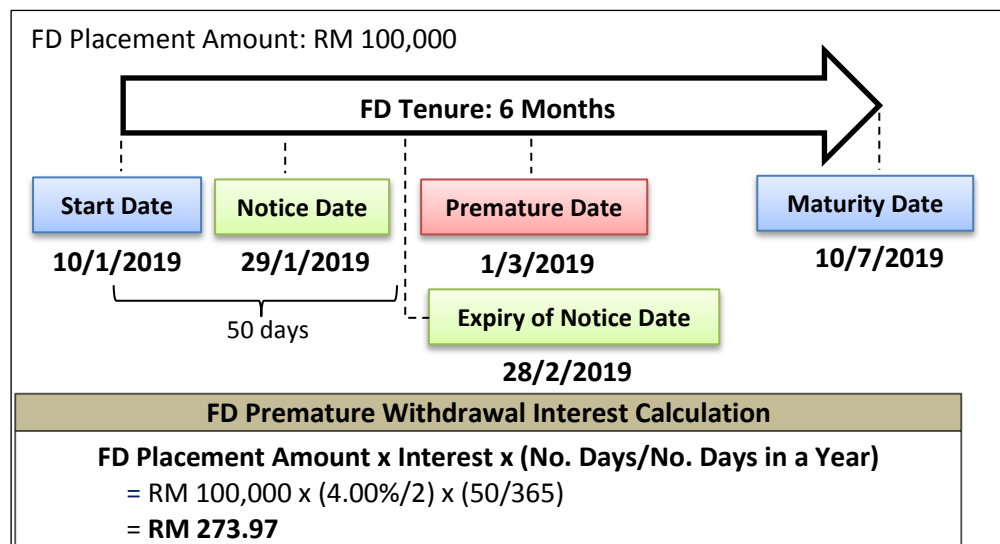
FD Placement Amount: RM 100,000

FD Tenure: 6 Months

Start Date
10/1/2019

Notice Date
29/1/2019

50 days

Premature Date
1/3/2019

Expiry of Notice Date
28/2/2019

Maturity Date
10/7/2019

FD Premature Withdrawal Interest Calculation

**FD Placement Amount x Interest x (No. Days/No. Days in a Year)**

= RM 100,000 x (4.00%/2) x (50/365)

= **RM 273.97**